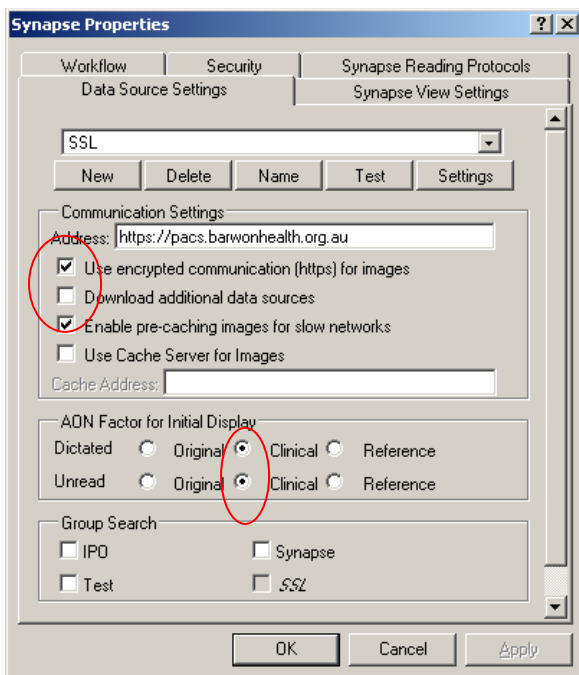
Synapse Properties

? X

Workflow

Security

Synapse Reading Protocols

Data Source Settings

Synapse View Settings

SSL

New

Delete

Name

Test

Settings

Communication Settings

Address: https://pacs.barwonhealth.org.au

Use encrypted communication (https) for images

Download additional data sources

Enable pre-caching images for slow networks

Use Cache Server for Images

Cache Address:

AON Factor for Initial Display

Dictated Original Clinical Reference

Unread Original Clinical Reference

Group Search

IPO

Synapse

Test

SSL

OK

Cancel

Apply